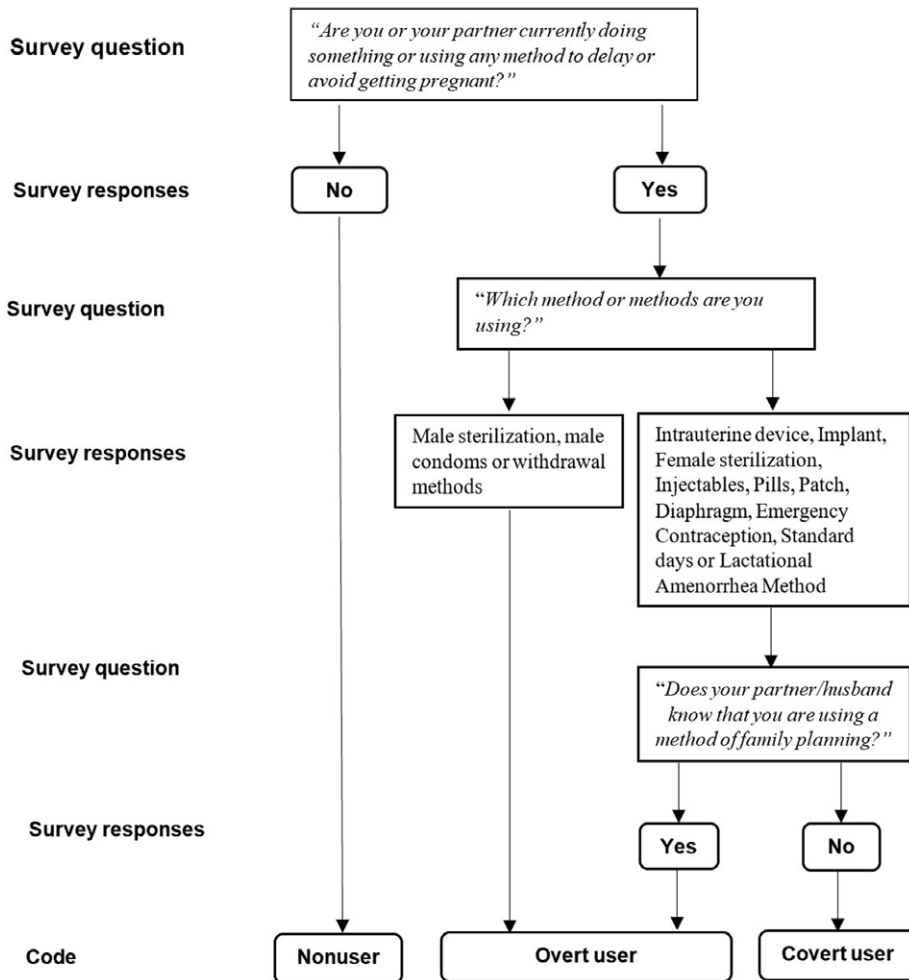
Survey question

"Are you or your partner currently doing something or using any method to delay or avoid getting pregnant?"

Survey responses

No

Yes

Survey question

"Which method or methods are you using?"

Survey responses

Male sterilization, male condoms or withdrawal methods

Intrauterine device, Implant, Female sterilization, Injectables, Pills, Patch, Diaphragm, Emergency Contraception, Standard days or Lactational Amenorrhea Method

Survey question

"Does your partner/husband know that you are using a method of family planning?"

Survey responses

Yes

No

Code

Nonuser

Overt user

Covert user